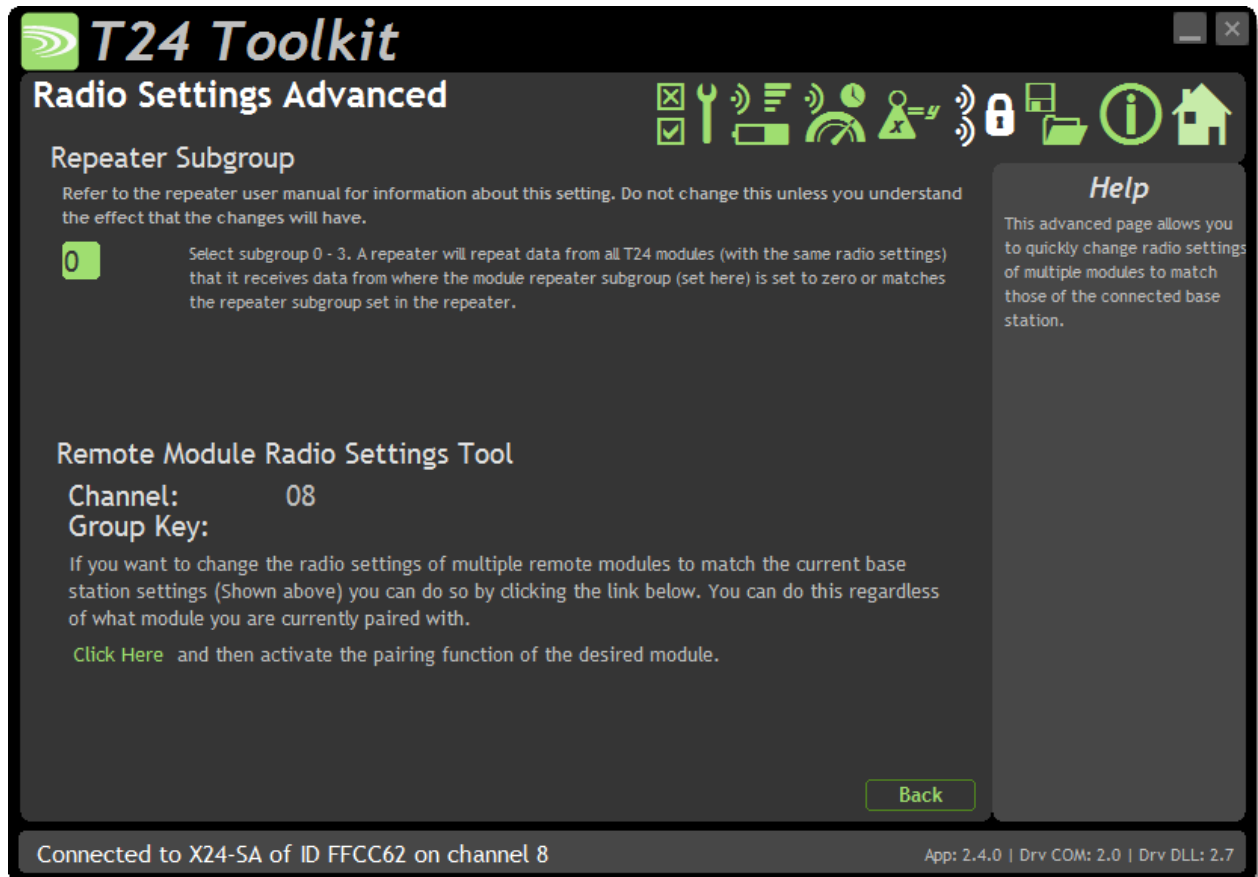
T24 Toolkit

Radio Settings Advanced

Repeater Subgroup

Refer to the repeater user manual for information about this setting. Do not change this unless you understand the effect that the changes will have.

0

Select subgroup 0 - 3. A repeater will repeat data from all T24 modules (with the same radio settings) that it receives data from where the module repeater subgroup (set here) is set to zero or matches the repeater subgroup set in the repeater.

Help

This advanced page allows you to quickly change radio settings of multiple modules to match those of the connected base station.

Remote Module Radio Settings Tool

Channel: 08

Group Key:

If you want to change the radio settings of multiple remote modules to match the current base station settings (Shown above) you can do so by clicking the link below. You can do this regardless of what module you are currently paired with.

Click Here and then activate the pairing function of the desired module.

Back

Connected to X24-SA of ID FFCC62 on channel 8

App: 2.4.0 | Drv COM: 2.0 | Drv DLL: 2.7